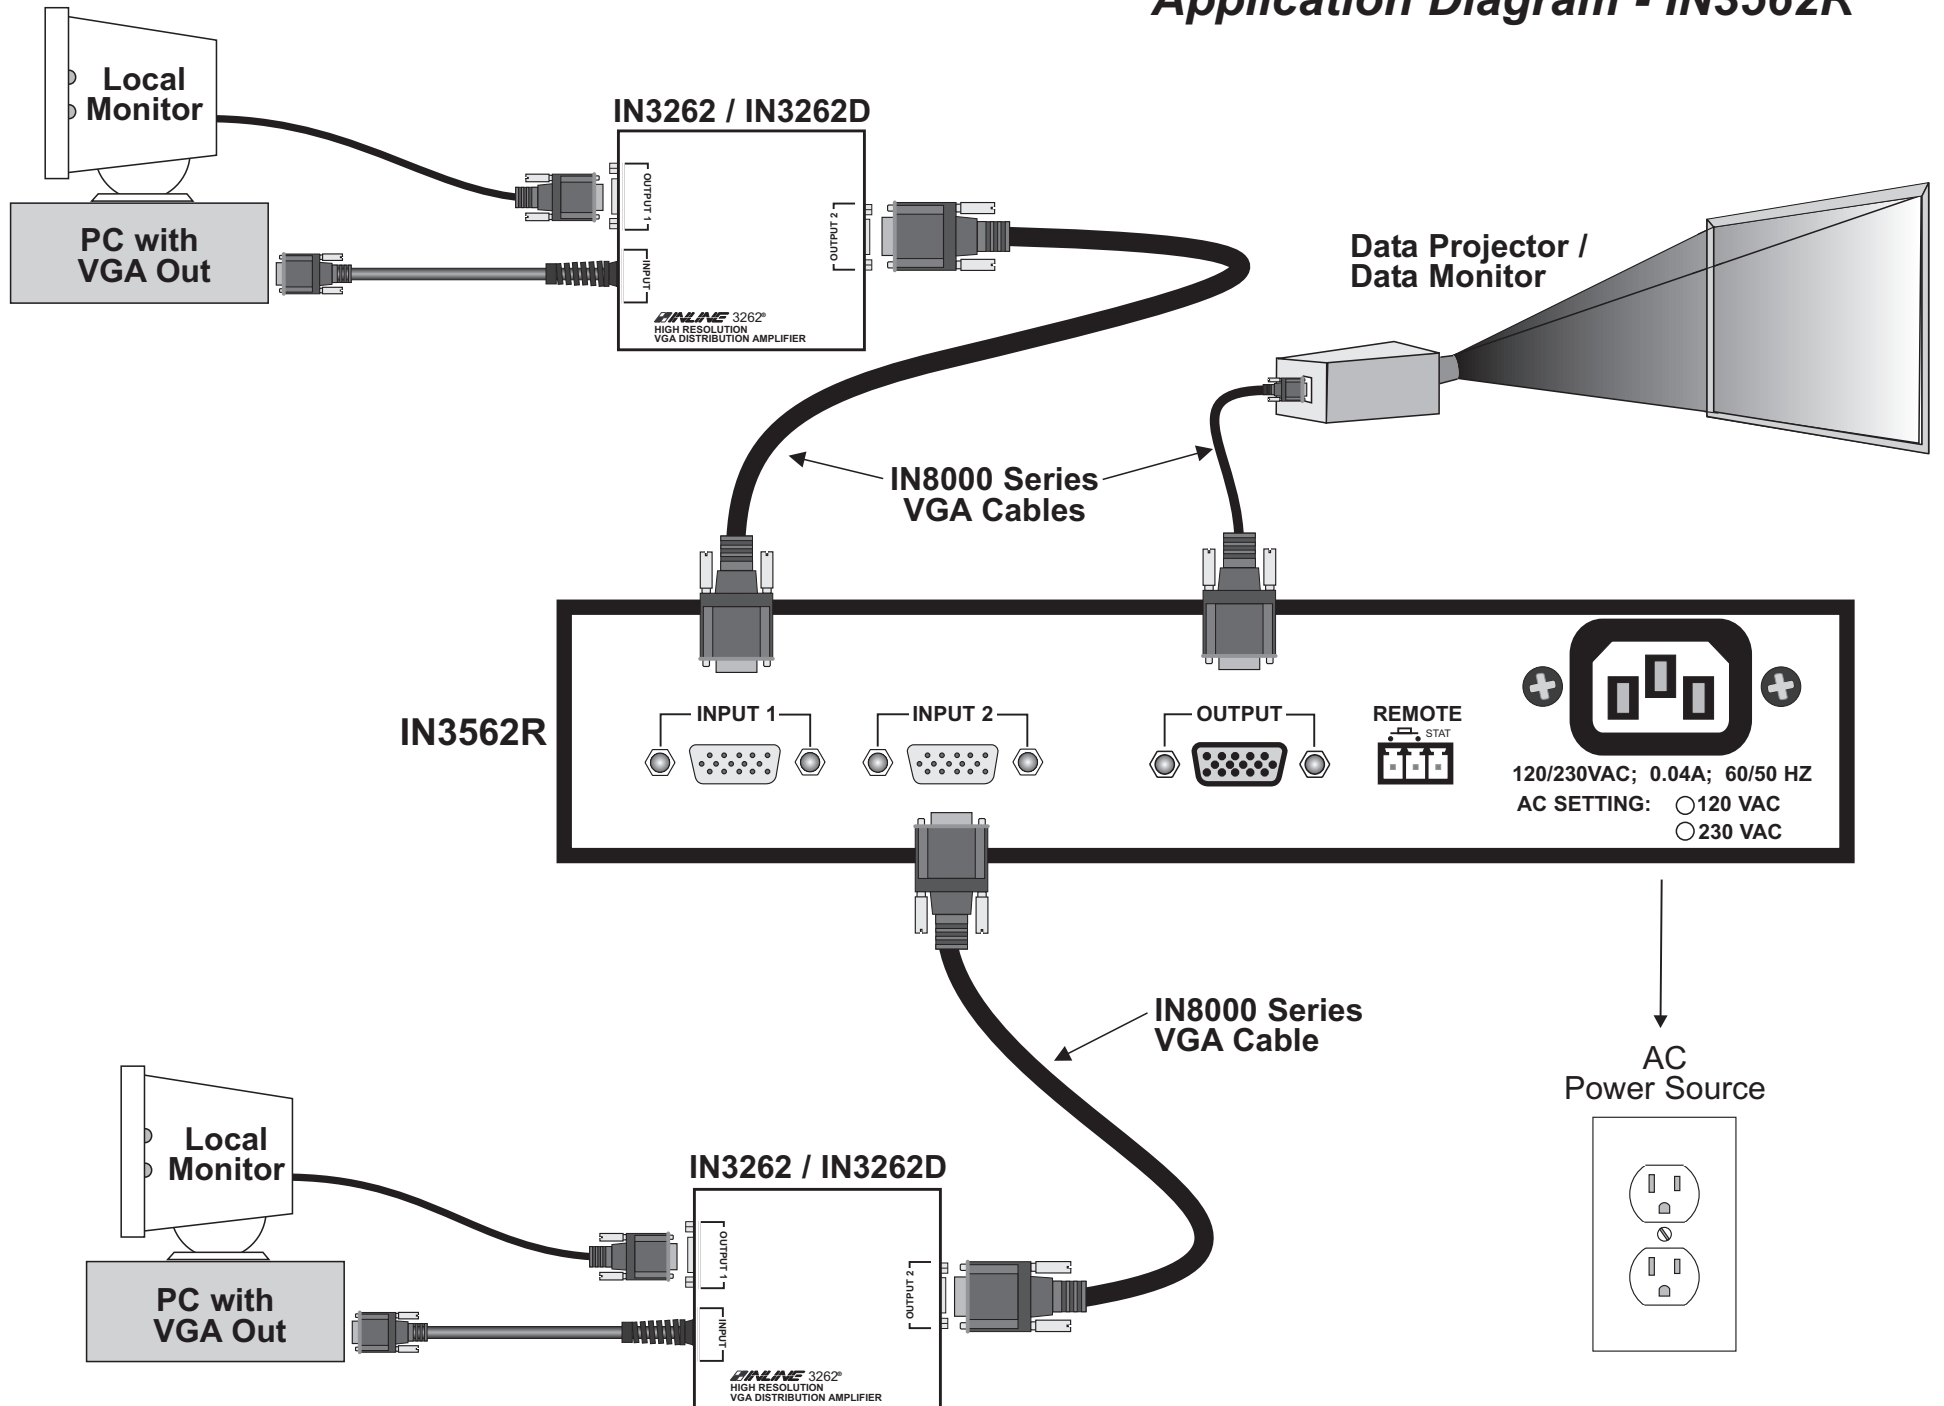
Application Diagram - IN3562R

Local Monitor

PC with VGA Out

IN3262 / IN3262D

OUTPUT 1

INPUT

OUTPUT 2

INLINE 3262®
HIGH RESOLUTION
VGA DISTRIBUTION AMPLIFIER

Data Projector / Data Monitor

IN8000 Series VGA Cables

IN3562R

INPUT 1

INPUT 2

OUTPUT

REMOTE
STAT

120/230VAC; 0.04A; 60/50 HZ
AC SETTING: 120 VAC
230 VAC

IN8000 Series VGA Cable

AC Power Source

Local Monitor

PC with VGA Out

IN3262 / IN3262D

OUTPUT 1

INPUT

OUTPUT 2

INLINE 3262®
HIGH RESOLUTION
VGA DISTRIBUTION AMPLIFIER